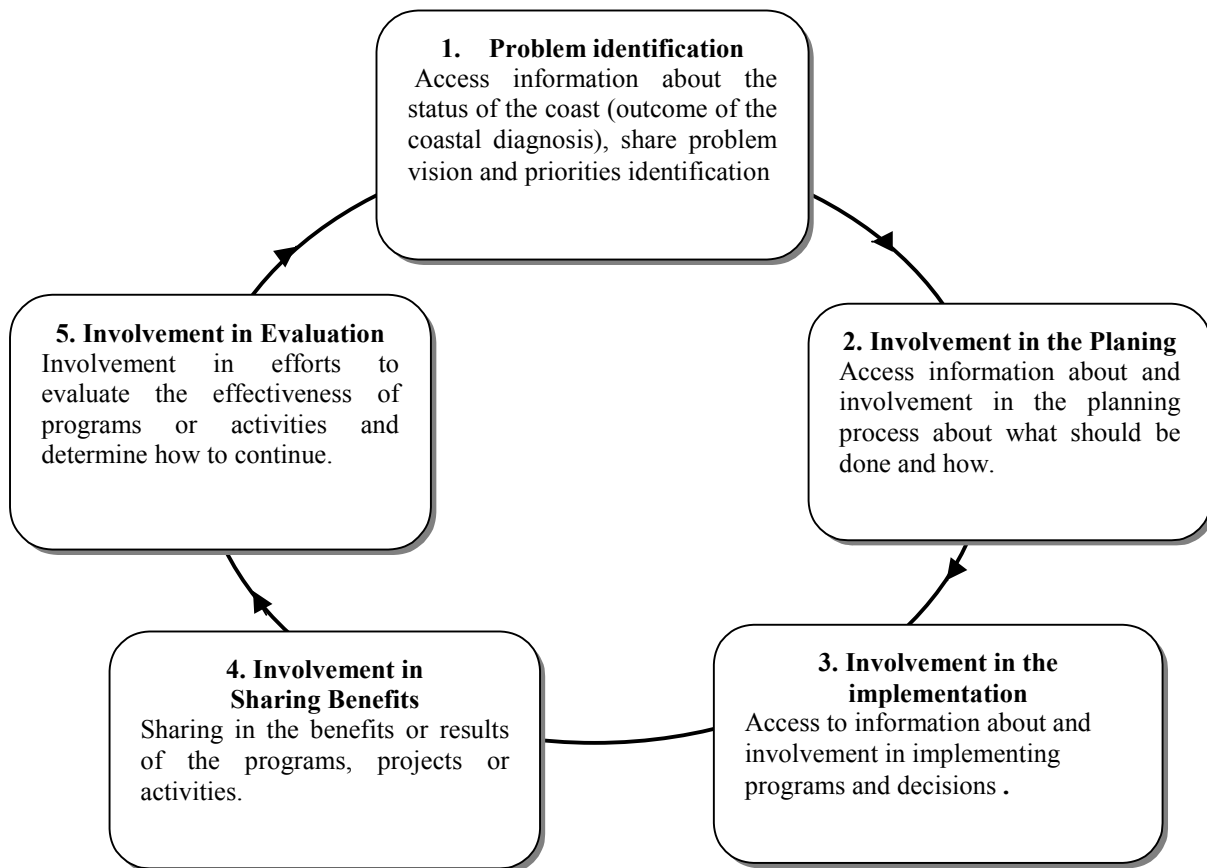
1. Problem identification
Access information about the status of the coast (outcome of the coastal diagnosis), share problem vision and priorities identification

2. Involvement in the Planing
Access information about and involvement in the planning process about what should be done and how.

3. Involvement in the implementation
Access to information about and involvement in implementing programs and decisions .

4. Involvement in Sharing Benefits
Sharing in the benefits or results of the programs, projects or activities.

5. Involvement in Evaluation
Involvement in efforts to evaluate the effectiveness of programs or activities and determine how to continue.